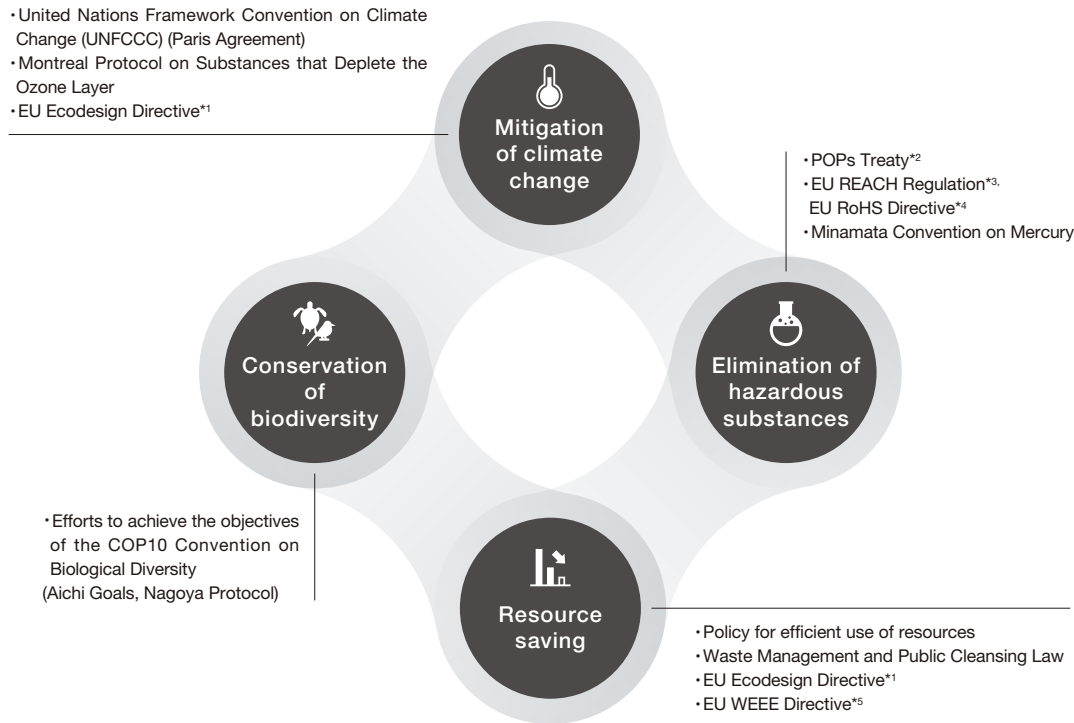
・United Nations Framework Convention on Climate Change (UNFCCC) (Paris Agreement)
・Montreal Protocol on Substances that Deplete the Ozone Layer
・EU Ecodesign Directive*1

Mitigation of climate change

・POPs Treaty*2
・EU REACH Regulation*3, EU RoHS Directive*4
・Minamata Convention on Mercury

Conservation of biodiversity

Elimination of hazardous substances

・Efforts to achieve the objectives of the COP10 Convention on Biological Diversity (Aichi Goals, Nagoya Protocol)

Resource saving

・Policy for efficient use of resources
・Waste Management and Public Cleansing Law
・EU Ecodesign Directive*1
・EU WEEE Directive*5